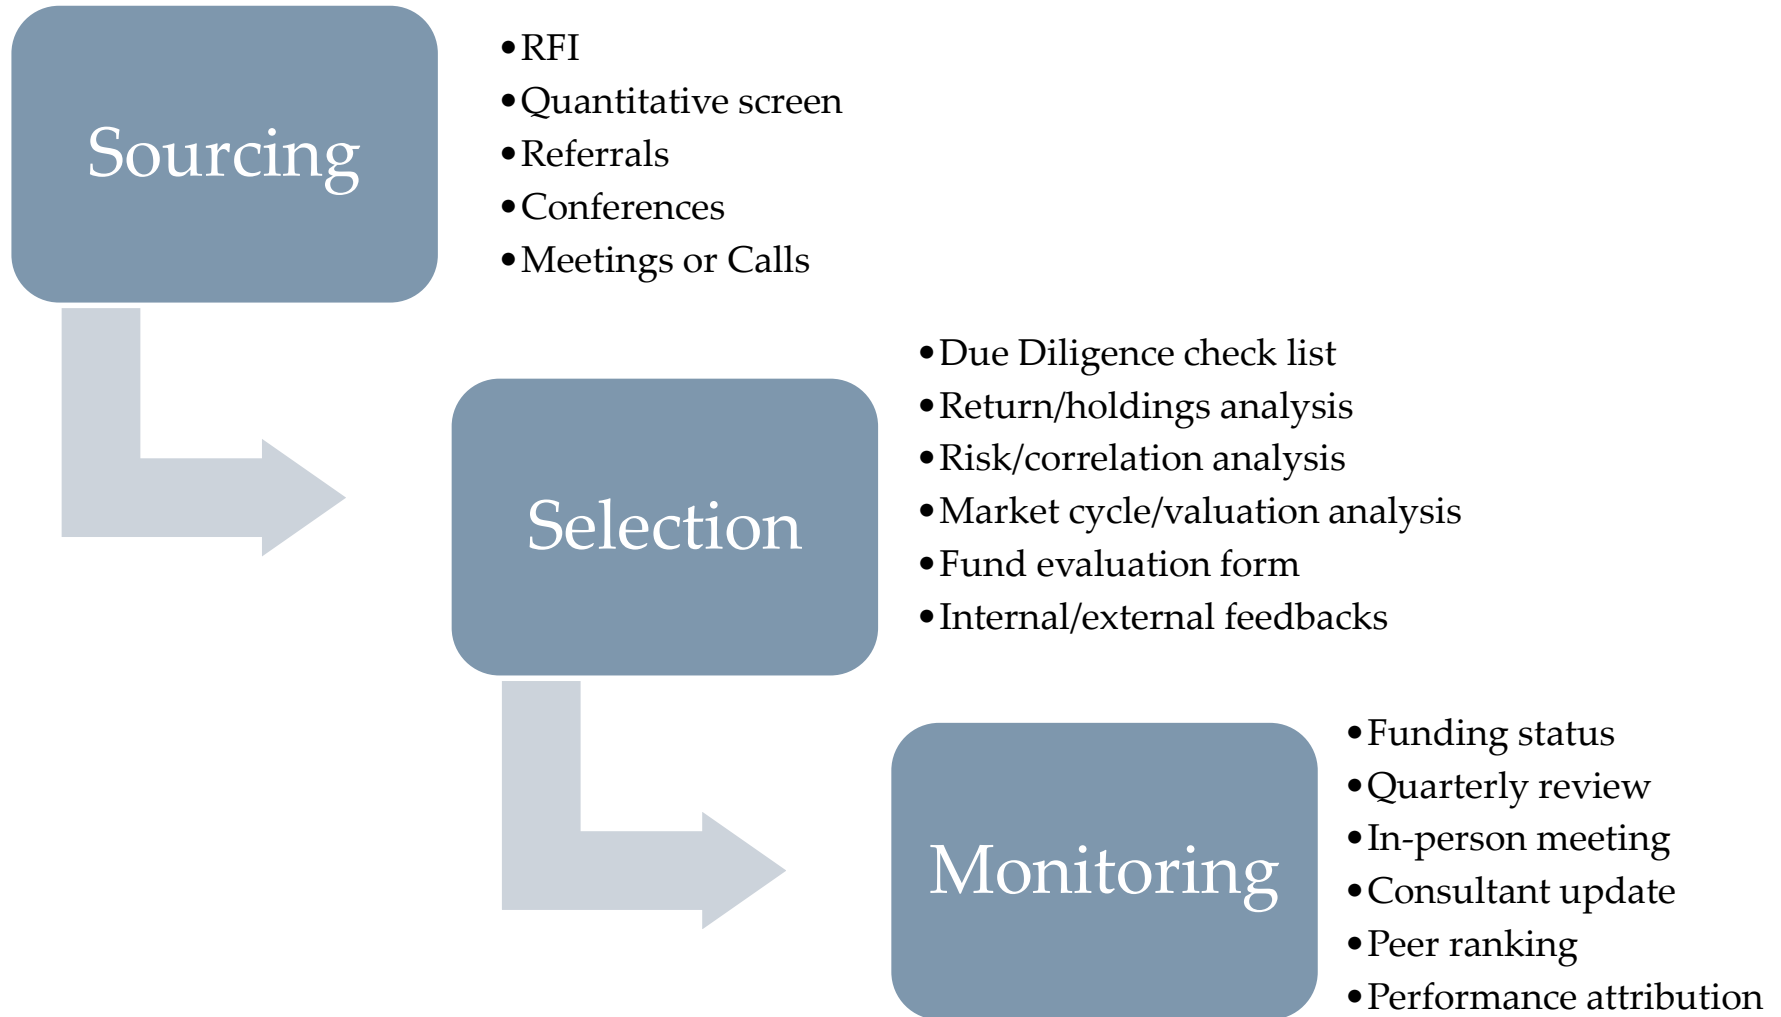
Sourcing

• RFI
• Quantitative screen
• Referrals
• Conferences
• Meetings or Calls

Selection

• Due Diligence check list
• Return/holdings analysis
• Risk/correlation analysis
• Market cycle/valuation analysis
• Fund evaluation form
• Internal/external feedbacks

Monitoring

• Funding status
• Quarterly review
• In-person meeting
• Consultant update
• Peer ranking
• Performance attribution